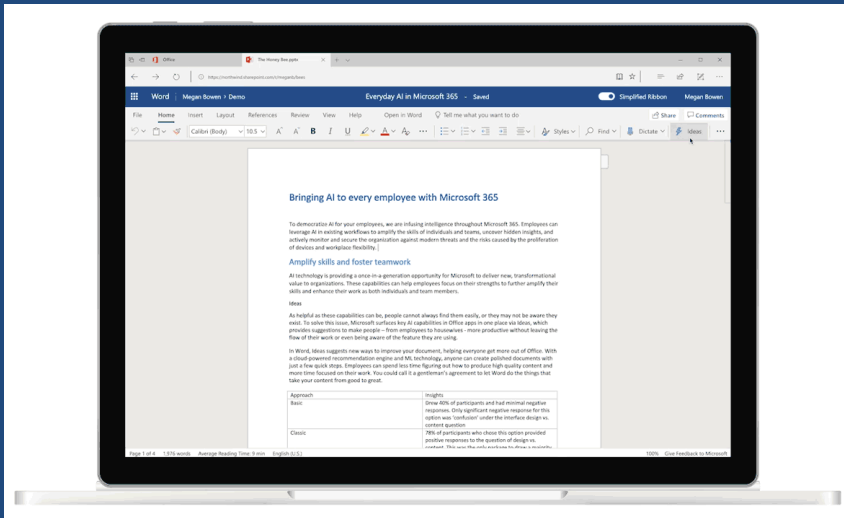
Office | The Honey Bee pots | +

https://northwind.sharepoint.com/sites/megan/ideas

Word | Megan Bowen > Demo | Everyday AI in Microsoft 365 - Saved | Simplified Ribbon | Megan Bowen

File | Home | Insert | Layout | References | Review | View | Help | Open in Word | Tell me what you want to do | Share | Comments

Calibri (Body) | 10.5 | B | I | U | Styles | Find | Dictate | Ideas

Bringing AI to every employee with Microsoft 365

To democratize AI for your employees, we are infusing intelligence throughout Microsoft 365. Employees can leverage AI in existing workflows to amplify the skills of individuals and teams, uncover hidden insights, and actively monitor and secure the organization against modern threats and the risks caused by the proliferation of devices and workplace flexibility.

Amplify skills and foster teamwork

AI technology is providing a once-in-a-generation opportunity for Microsoft to deliver new, transformational value to organizations. These capabilities can help employees focus on their strengths to further amplify their skills and enhance their work as both individuals and team members.

Ideas

As helpful as these capabilities can be, people cannot always find them easily, or they may not be aware they exist. To solve this issue, Microsoft surfaces key AI capabilities in Office apps in one place via Ideas, which provides suggestions to make people – from employees to housewives - more productive without leaving the flow of their work or even being aware of the feature they are using.

In Word, Ideas suggests new ways to improve your document, helping everyone get more out of Office. With a cloud-powered recommendation engine and ML technology, anyone can create polished documents with just a few quick steps. Employees can spend less time figuring out how to produce high quality content and more time focused on their work. You could call it a gentleman's agreement to let Word do the things that take your content from good to great.

| Approach | Insights |
|---|---|
| Basic | Drew 40% of participants and had minimal negative responses. Only significant negative response for this option was 'confusion' under the interface design vs. content question |
| Classic | 78% of participants who chose this option provided positive responses to the question of design vs. content. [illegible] |

Page 1 of 4 | 1,576 words | Average Reading Time: 9 min | English (U.S.) | 100% | Give Feedback to Microsoft